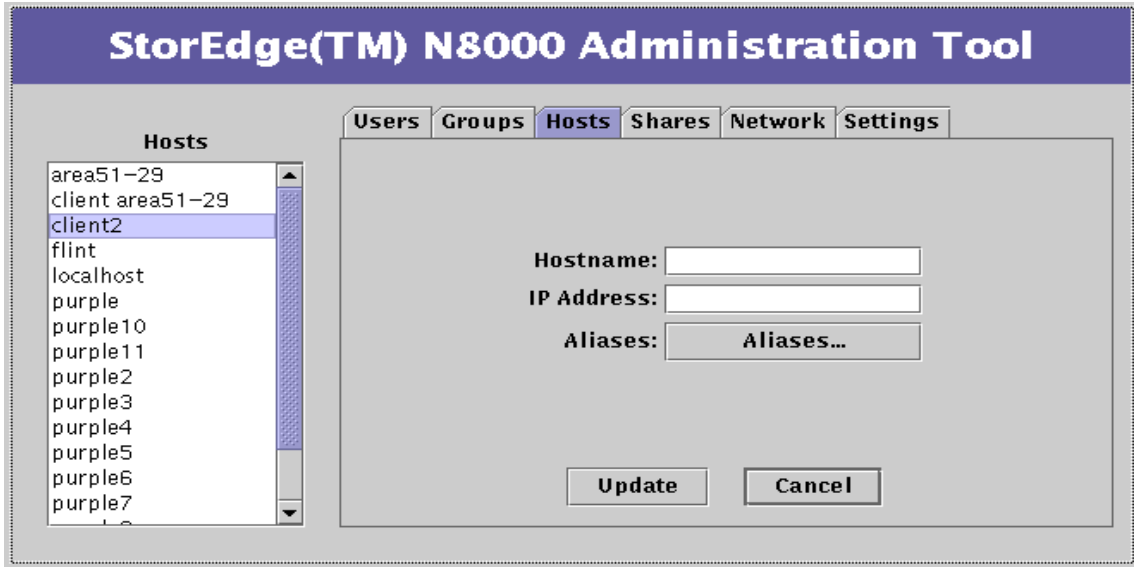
StorEdge(TM) N8000 Administration Tool

Hosts

area51-29
client area51-29
client2
flint
localhost
purple
purple10
purple11
purple2
purple3
purple4
purple5
purple6
purple7
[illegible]

Users | Groups | Hosts | Shares | Network | Settings

Hostname:
IP Address:
Aliases: Aliases...

Update
Cancel